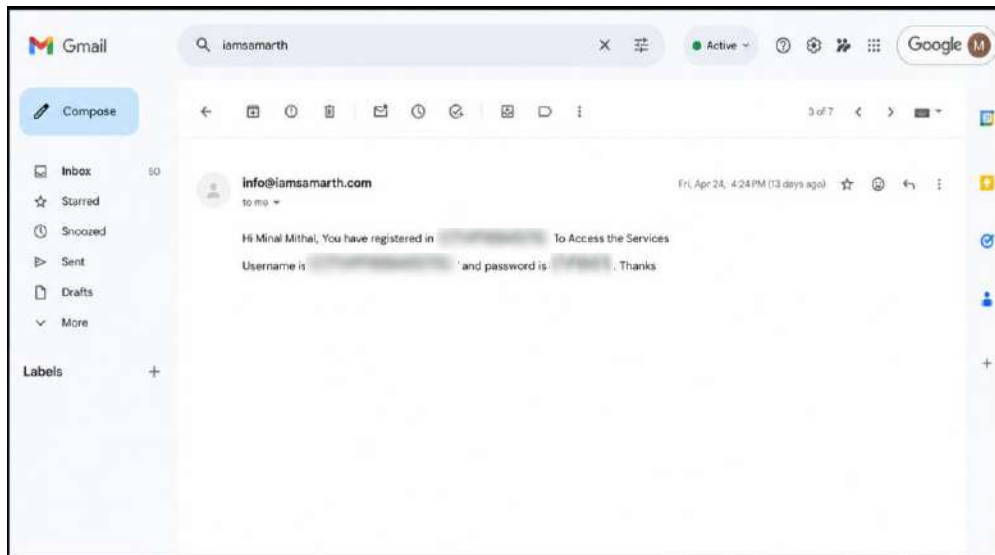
Gmail

iamsamarth

Active

Google

M

Compose

Inbox 50

Starred

Snoozed

Sent

Drafts

More

Labels +

3 of 7

info@iamsamarth.com

to me

Fri, Apr 24, 4:24 PM (13 days ago)

Hi Minal Mithal, You have registered in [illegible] To Access the Services

Username is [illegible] ' and password is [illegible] . Thanks